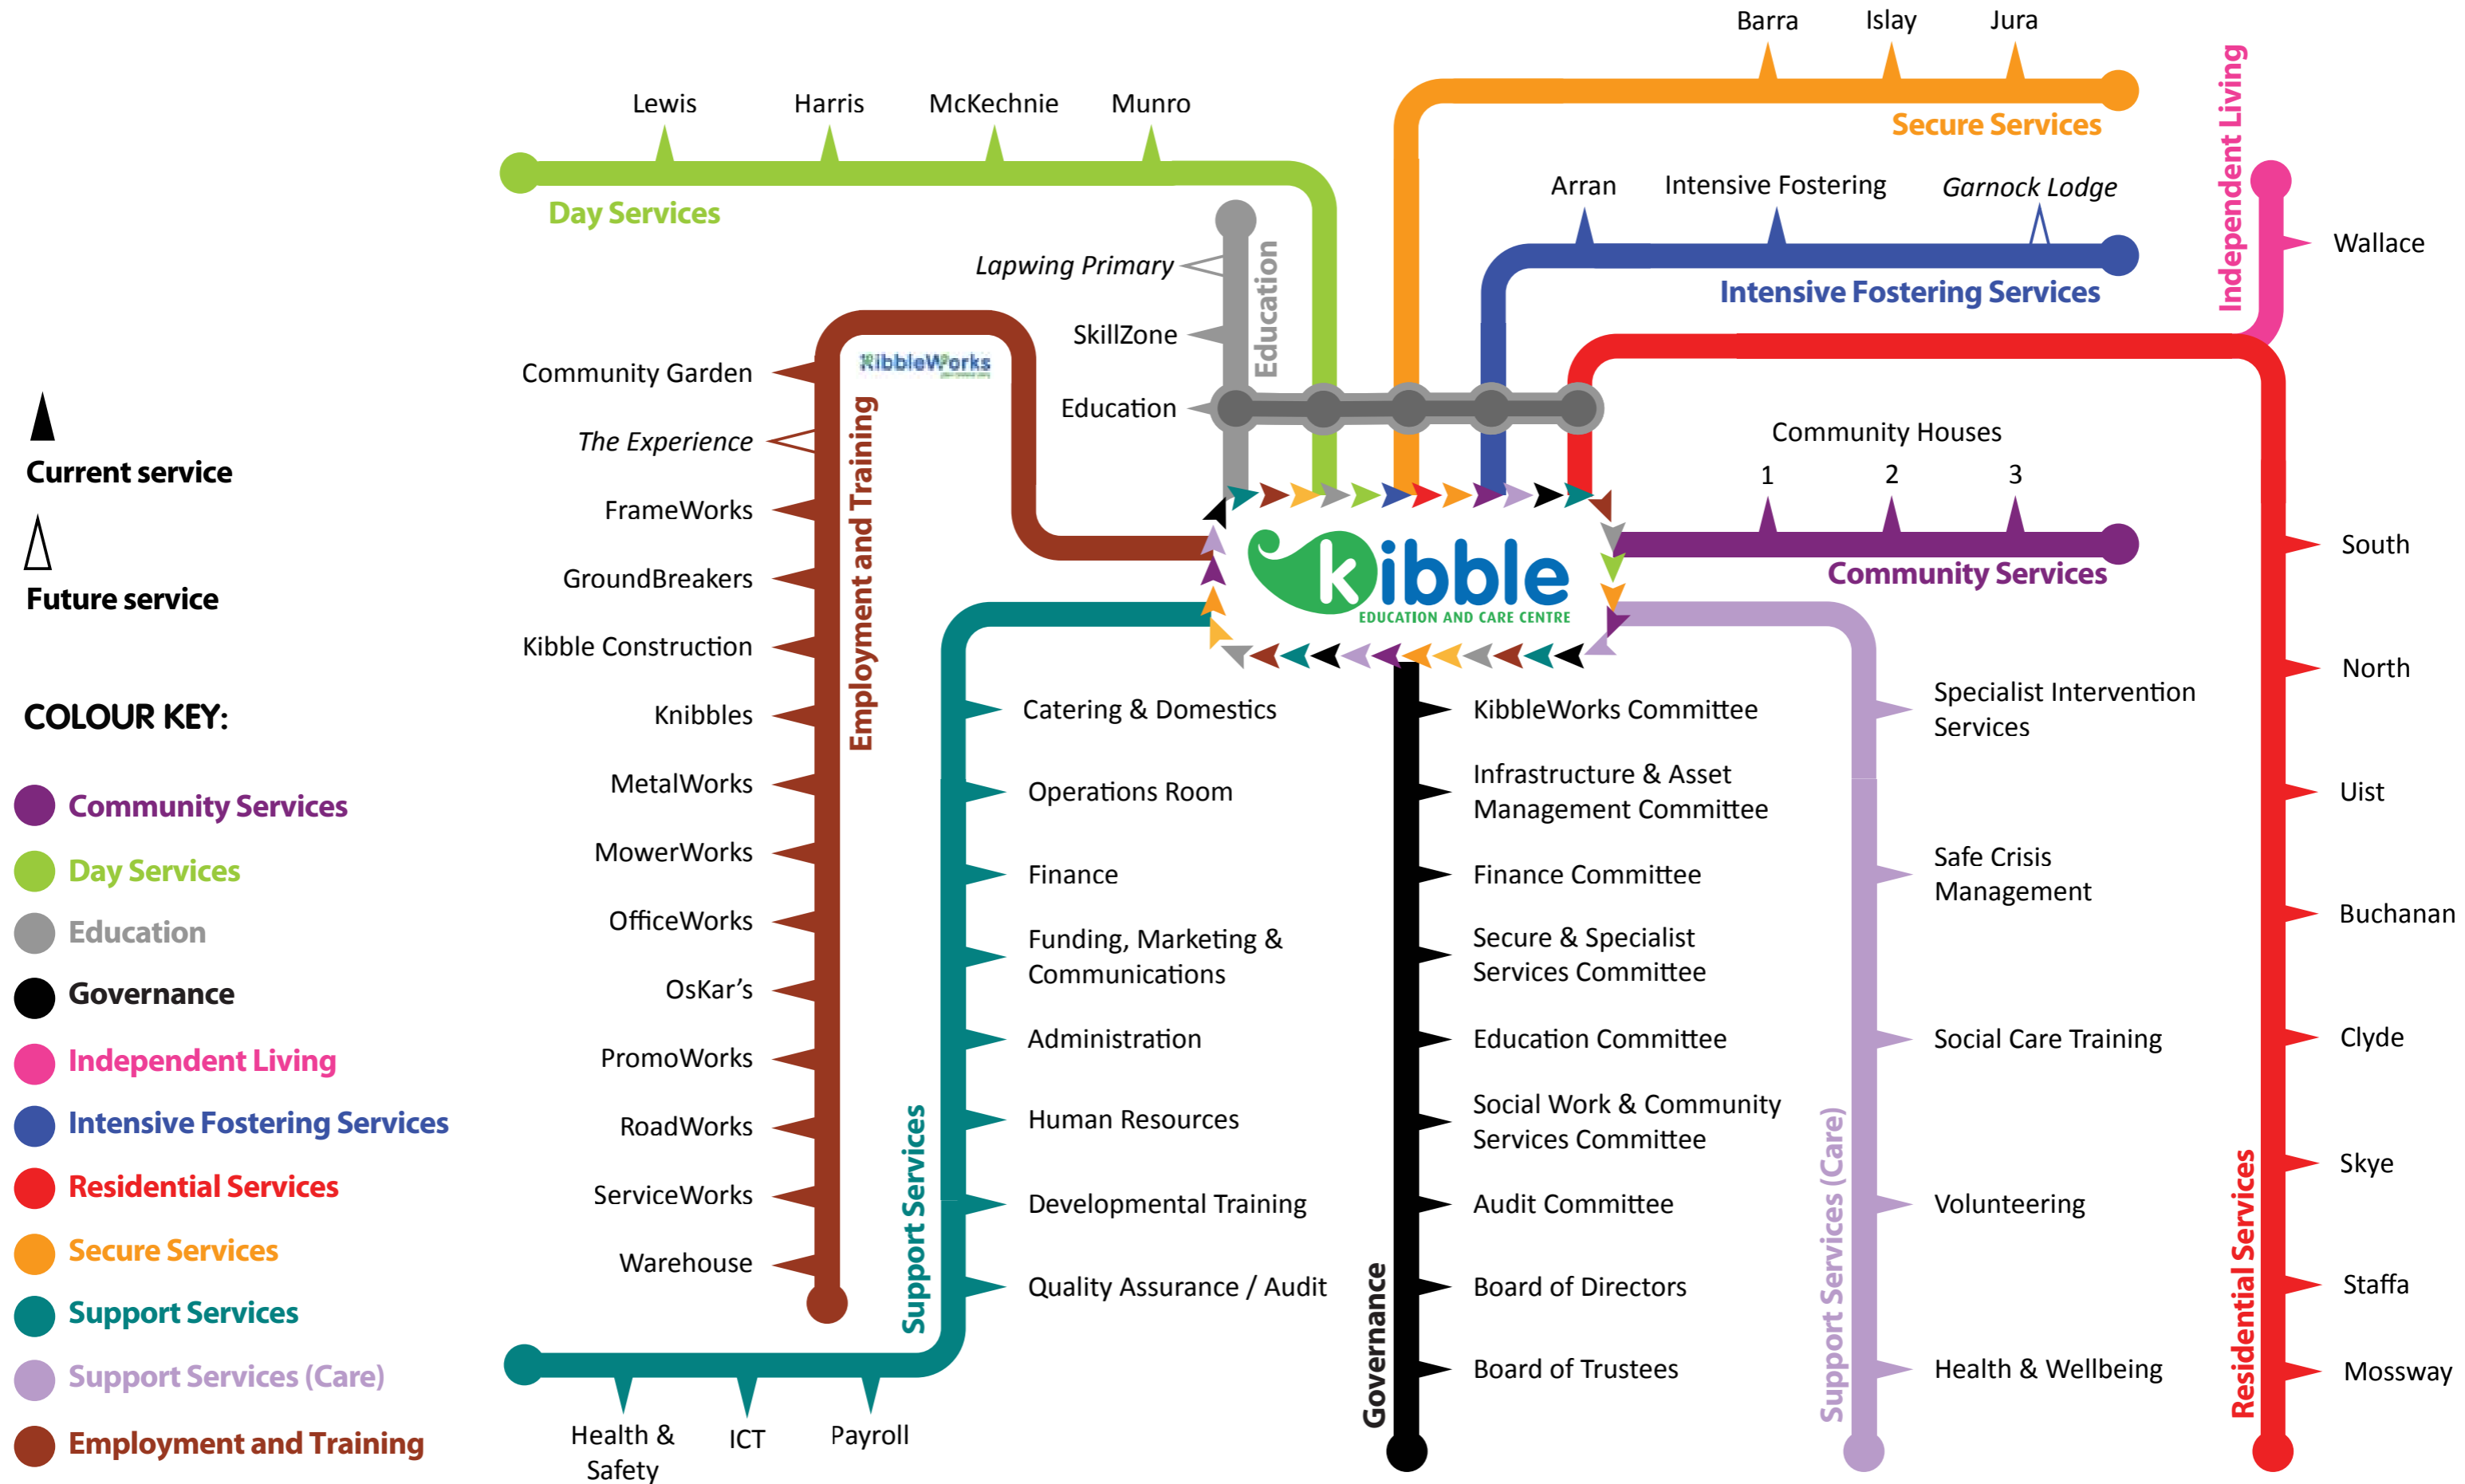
Current service

Future service

COLOUR KEY:

Community Services
Day Services
Education
Governance
Independent Living
Intensive Fostering Services
Residential Services
Secure Services
Support Services
Support Services (Care)
Employment and Training

Lewis Harris McKechnie Munro
Day Services

Barra Islay Jura
Secure Services

Arran Intensive Fostering Garnock Lodge
Intensive Fostering Services

Independent Living
Wallace

Lapwing Primary
SkillZone
Education
Education

KibbleWorks

Employment and Training
Community Garden
The Experience
FrameWorks
GroundBreakers
Kibble Construction
Knibbles
MetalWorks
MowerWorks
OfficeWorks
OsKar's
PromoWorks
RoadWorks
ServiceWorks
Warehouse

Community Houses
1 2 3
Community Services

kibble
EDUCATION AND CARE CENTRE

Support Services
Catering & Domestics
Operations Room
Finance
Funding, Marketing & Communications
Administration
Human Resources
Developmental Training
Quality Assurance / Audit
Health & Safety
ICT
Payroll

Governance
KibbleWorks Committee
Infrastructure & Asset Management Committee
Finance Committee
Secure & Specialist Services Committee
Education Committee
Social Work & Community Services Committee
Audit Committee
Board of Directors
Board of Trustees

Support Services (Care)
Specialist Intervention Services
Safe Crisis Management
Social Care Training
Volunteering
Health & Wellbeing

Residential Services
South
North
Uist
Buchanan
Clyde
Skye
Staffa
Mossway